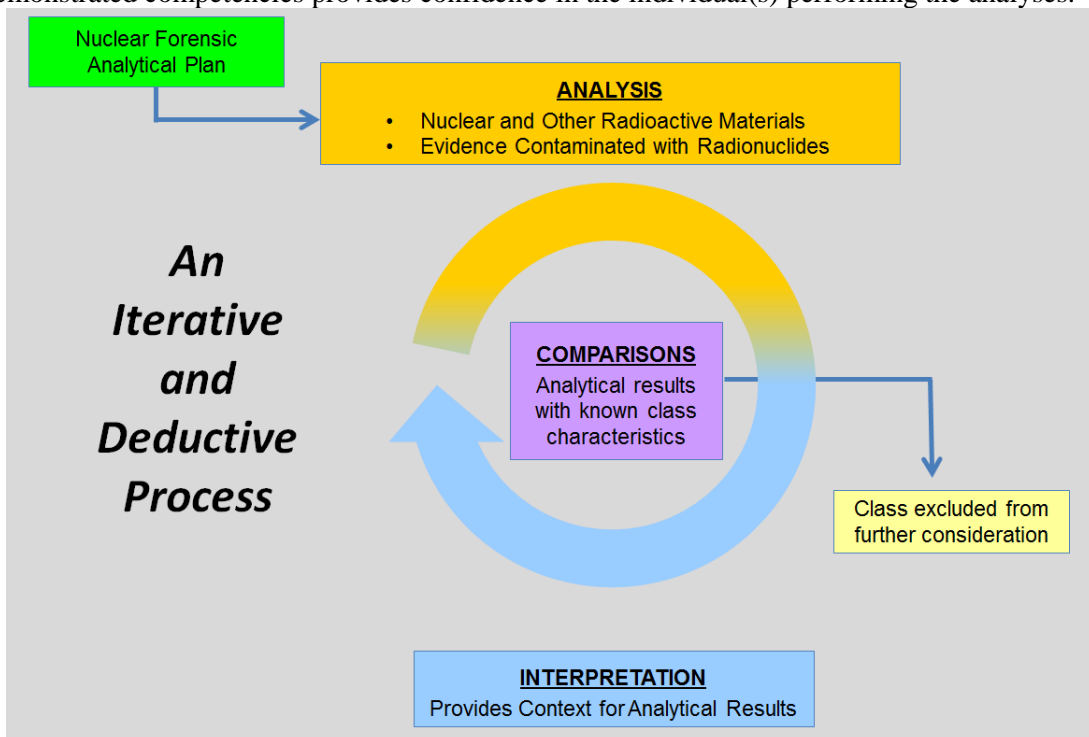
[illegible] demonstrated competencies provides confidence in the individual(s) performing the analyses.

Nuclear Forensic Analytical Plan

ANALYSIS
• Nuclear and Other Radioactive Materials
• Evidence Contaminated with Radionuclides

An Iterative and Deductive Process

COMPARISONS
Analytical results with known class characteristics

Class excluded from further consideration

INTERPRETATION
Provides Context for Analytical Results